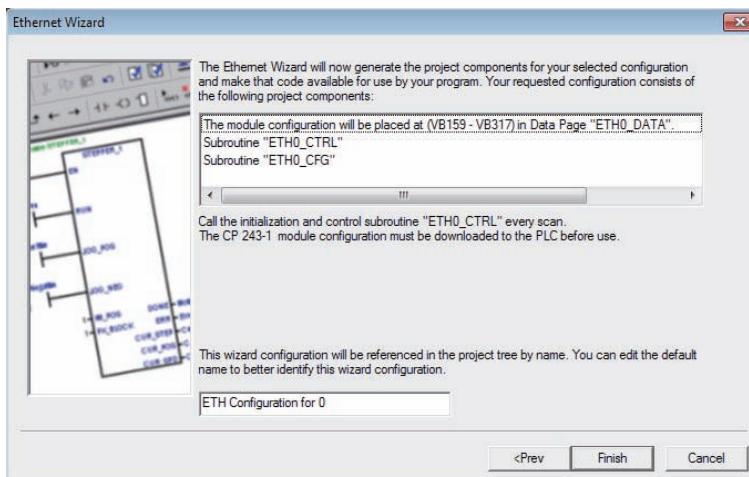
Ethernet Wizard

The Ethernet Wizard will now generate the project components for your selected configuration and make that code available for use by your program. Your requested configuration consists of the following project components:

The module configuration will be placed at (VB159 - VB317) in Data Page "ETH0_DATA"
Subroutine "ETH0_CTRL"
Subroutine "ETH0_CFG"

Call the initialization and control subroutine "ETH0_CTRL" every scan.
The CP 243-1 module configuration must be downloaded to the PLC before use.

This wizard configuration will be referenced in the project tree by name. You can edit the default name to better identify this wizard configuration.

ETH Configuration for 0

<Prev
Finish
Cancel